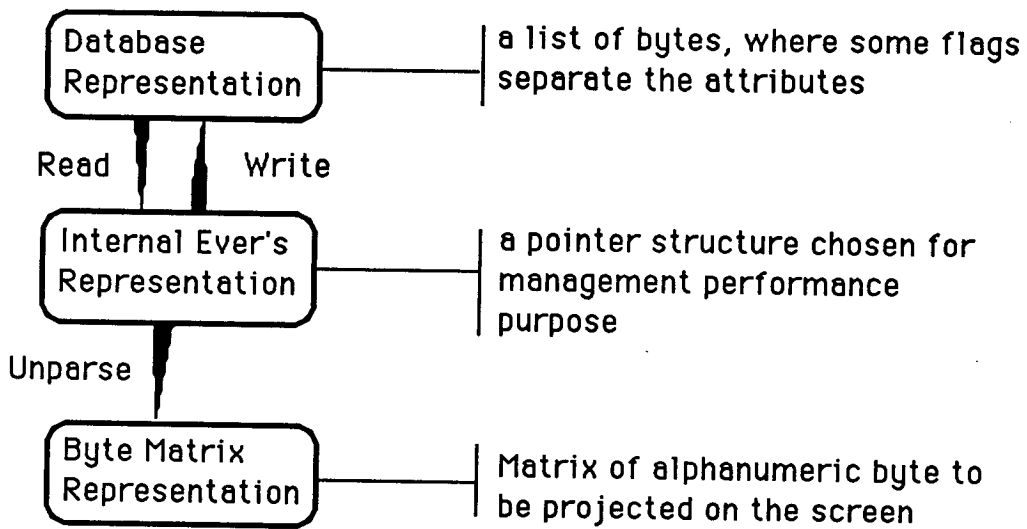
Database Representation

a list of bytes, where some flags separate the attributes

Read

Write

Internal Ever's Representation

a pointer structure chosen for management performance purpose

Unparse

Byte Matrix Representation

Matrix of alphanumeric byte to be projected on the screen